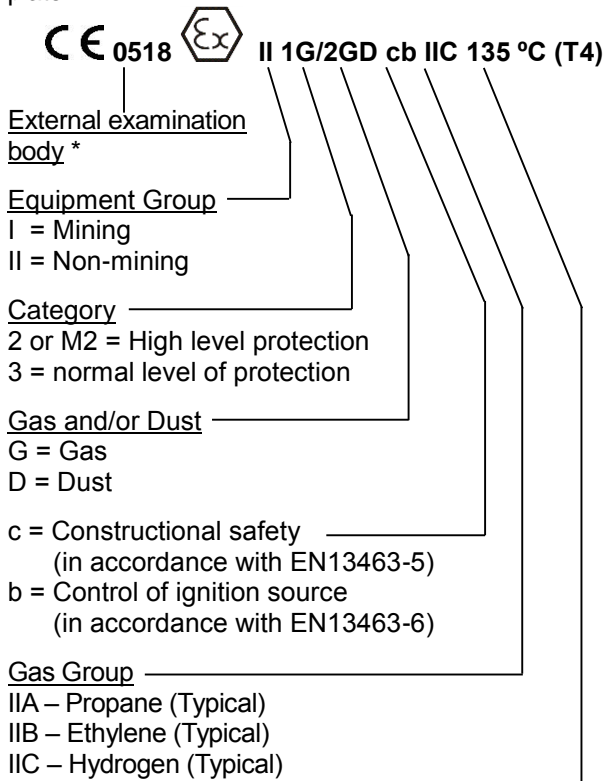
plate

CE 0518 Ex II 1G/2GD cb IIC 135 ºC (T4)

External examination body *

Equipment Group
I = Mining
II = Non-mining

Category
2 or M2 = High level protection
3 = normal level of protection

Gas and/or Dust
G = Gas
D = Dust

c = Constructional safety (in accordance with EN13463-5)
b = Control of ignition source (in accordance with EN13463-6)

Gas Group
IIA – Propane (Typical)
IIB – Ethylene (Typical)
IIC – Hydrogen (Typical)